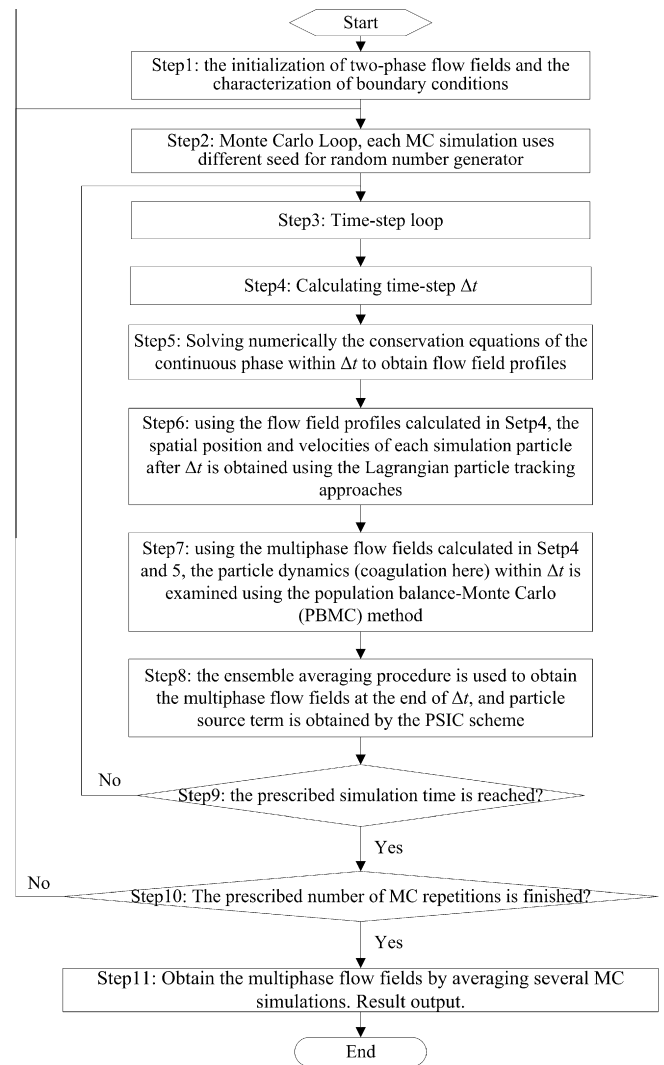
Start

Step1: the initialization of two-phase flow fields and the characterization of boundary conditions

Step2: Monte Carlo Loop, each MC simulation uses different seed for random number generator

Step3: Time-step loop

Step4: Calculating time-step $\Delta t$

Step5: Solving numerically the conservation equations of the continuous phase within $\Delta t$ to obtain flow field profiles

Step6: using the flow field profiles calculated in Setp4, the spatial position and velocities of each simulation particle after $\Delta t$ is obtained using the Lagrangian particle tracking approaches

Step7: using the multiphase flow fields calculated in Setp4 and 5, the particle dynamics (coagulation here) within $\Delta t$ is examined using the population balance-Monte Carlo (PBMC) method

Step8: the ensemble averaging procedure is used to obtain the multiphase flow fields at the end of $\Delta t$, and particle source term is obtained by the PSIC scheme

No

Step9: the prescribed simulation time is reached?

Yes

No

Step10: The prescribed number of MC repetitions is finished?

Yes

Step11: Obtain the multiphase flow fields by averaging several MC simulations. Result output.

End